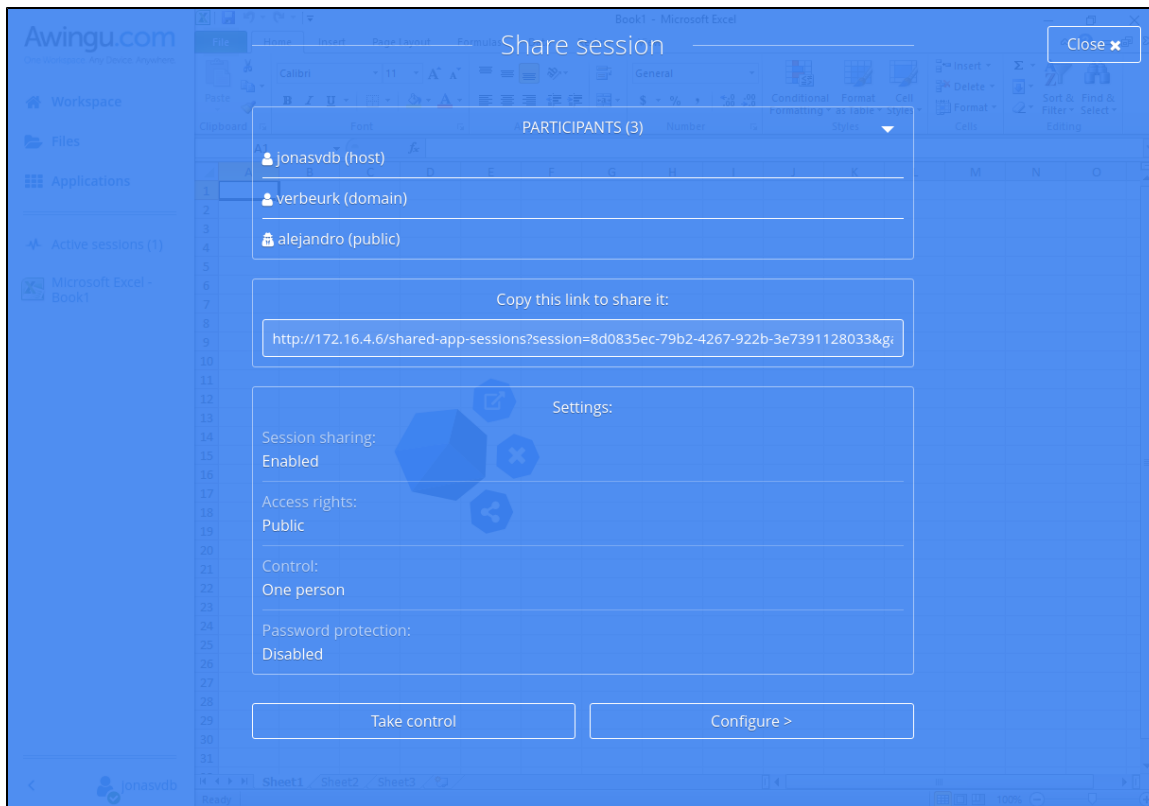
Awingu.com
One Workspace. Any Device. Anywhere

Workspace
Files
Applications
Active sessions (1)
Microsoft Excel - Book1
jonasvdb

Book1 - Microsoft Excel
File Home Insert Page Layout Formulas

Share session

Close ✖

PARTICIPANTS (3)

jonasvdb (host)

verbeurk (domain)

alejandro (public)

Copy this link to share it:

http://172.16.4.6/shared-app-sessions?session=8d0835ec-79b2-4267-922b-3e7391128033&g

Settings:

Session sharing:
Enabled

Access rights:
Public

Control:
One person

Password protection:
Disabled

Take control

Configure >

Sheet1 Sheet2 Sheet3
Ready
100%